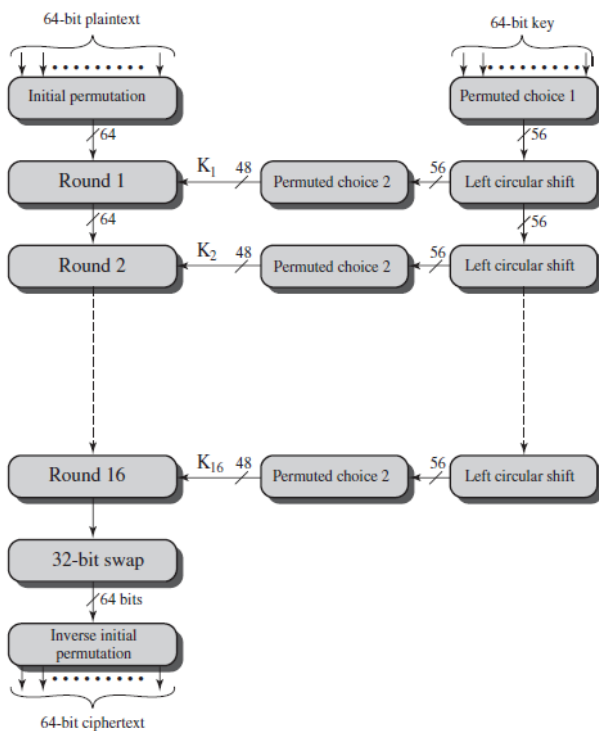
64-bit plaintext

64-bit key

Initial permutation

Permuted choice 1

64

56

Round 1

$K_1$

48

Permuted choice 2

56

Left circular shift

64

56

Round 2

$K_2$

48

Permuted choice 2

56

Left circular shift

Round 16

$K_{16}$

48

Permuted choice 2

56

Left circular shift

32-bit swap

64 bits

Inverse initial permutation

64-bit ciphertext